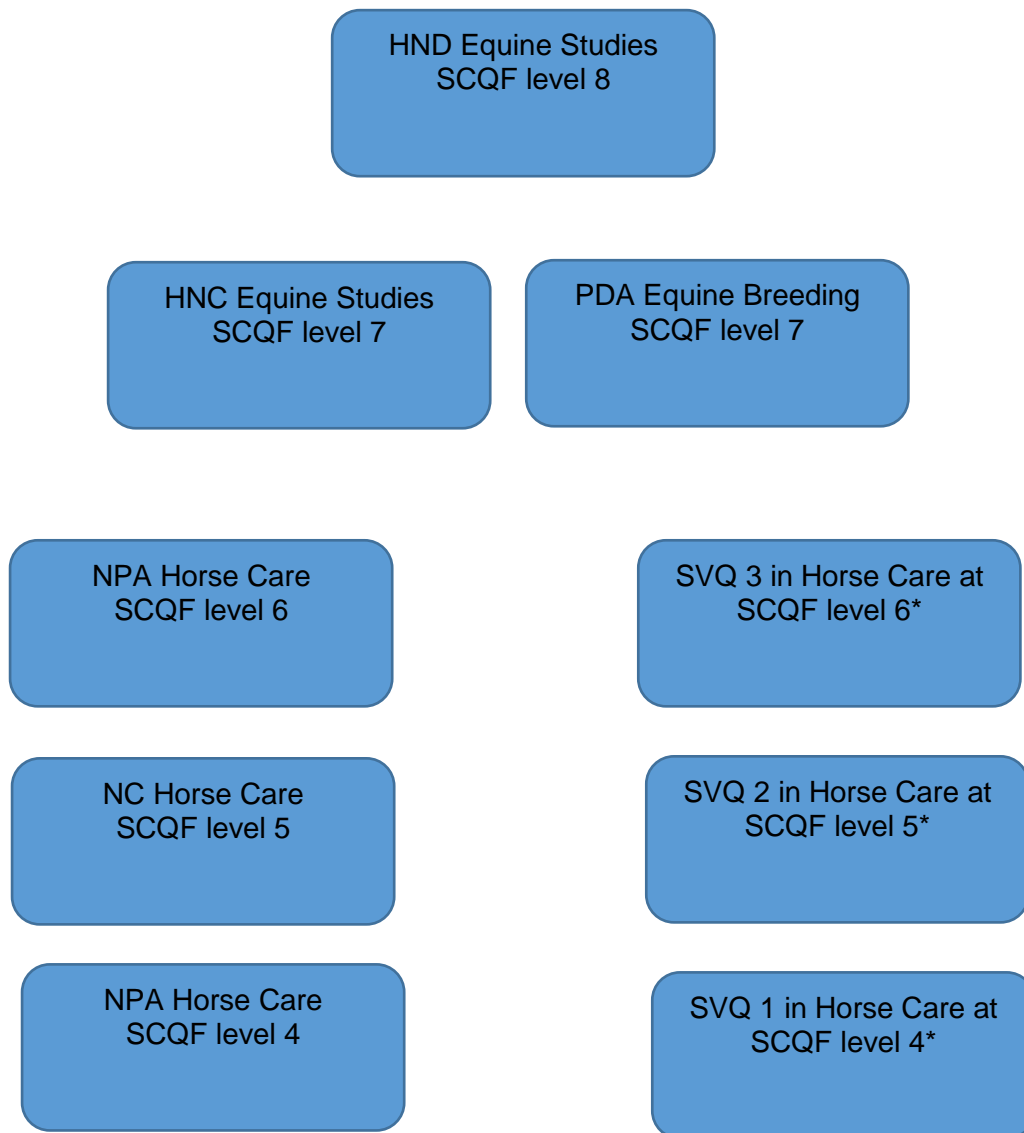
HND Equine Studies
SCQF level 8

HNC Equine Studies
SCQF level 7

PDA Equine Breeding
SCQF level 7

NPA Horse Care
SCQF level 6

SVQ 3 in Horse Care at SCQF level 6*

NC Horse Care
SCQF level 5

SVQ 2 in Horse Care at SCQF level 5*

NPA Horse Care
SCQF level 4

SVQ 1 in Horse Care at SCQF level 4*